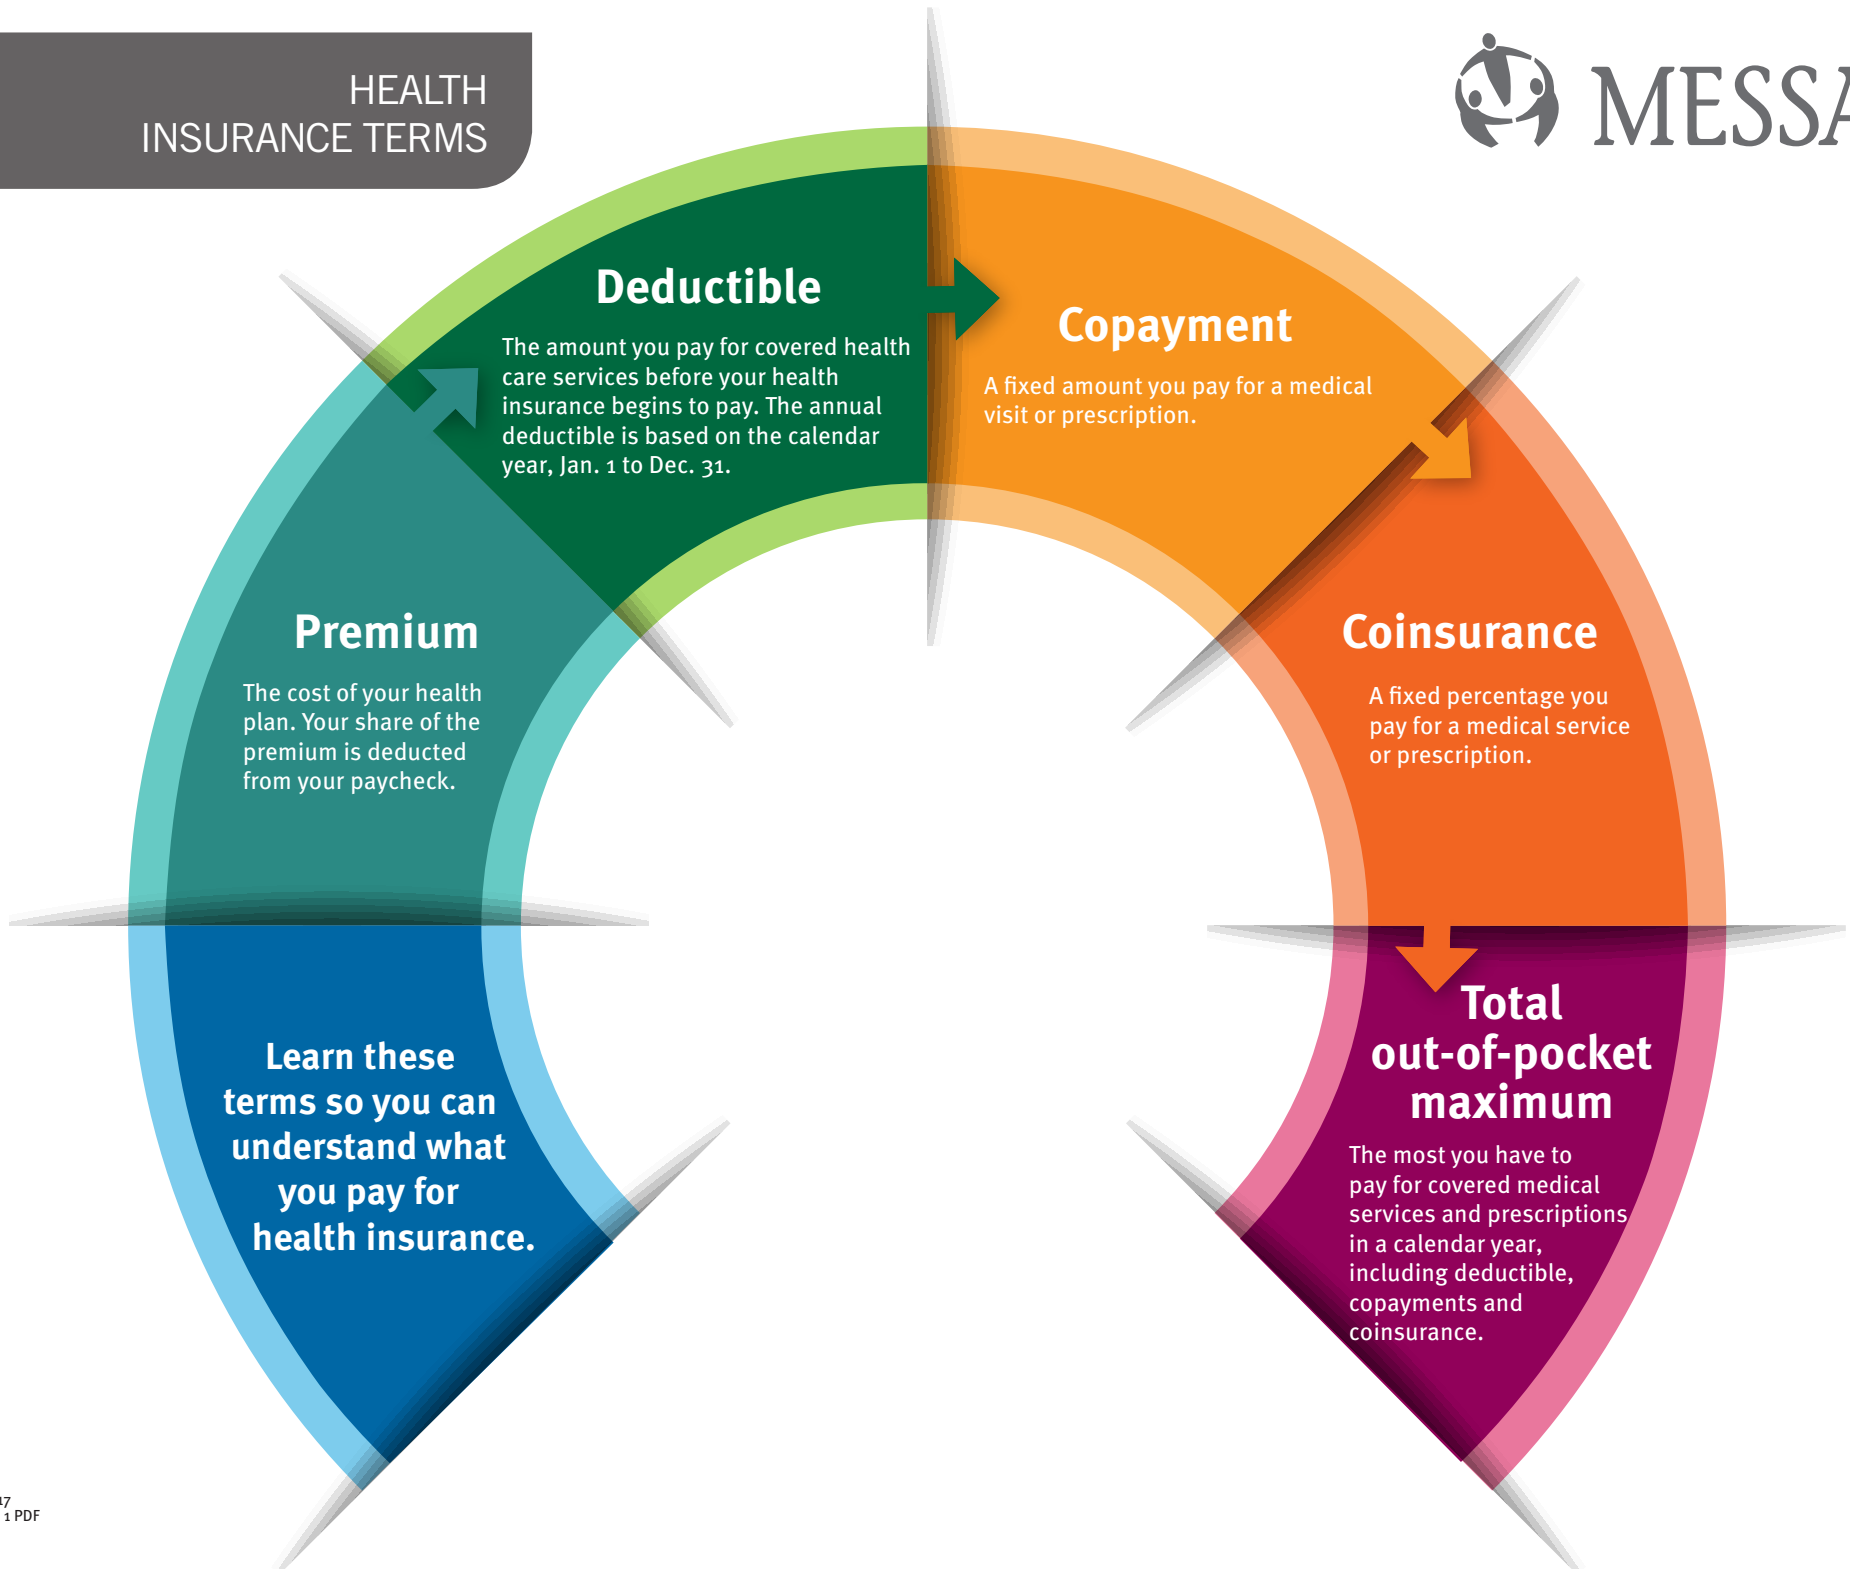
HEALTH
INSURANCE TERMS

MESSA

Deductible

The amount you pay for covered health care services before your health insurance begins to pay. The annual deductible is based on the calendar year, Jan. 1 to Dec. 31.

Copayment

A fixed amount you pay for a medical visit or prescription.

Premium

The cost of your health plan. Your share of the premium is deducted from your paycheck.

Coinsurance

A fixed percentage you pay for a medical service or prescription.

Learn these terms so you can understand what you pay for health insurance.

Total out-of-pocket maximum

The most you have to pay for covered medical services and prescriptions in a calendar year, including deductible, copayments and coinsurance.

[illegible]7
1 PDF